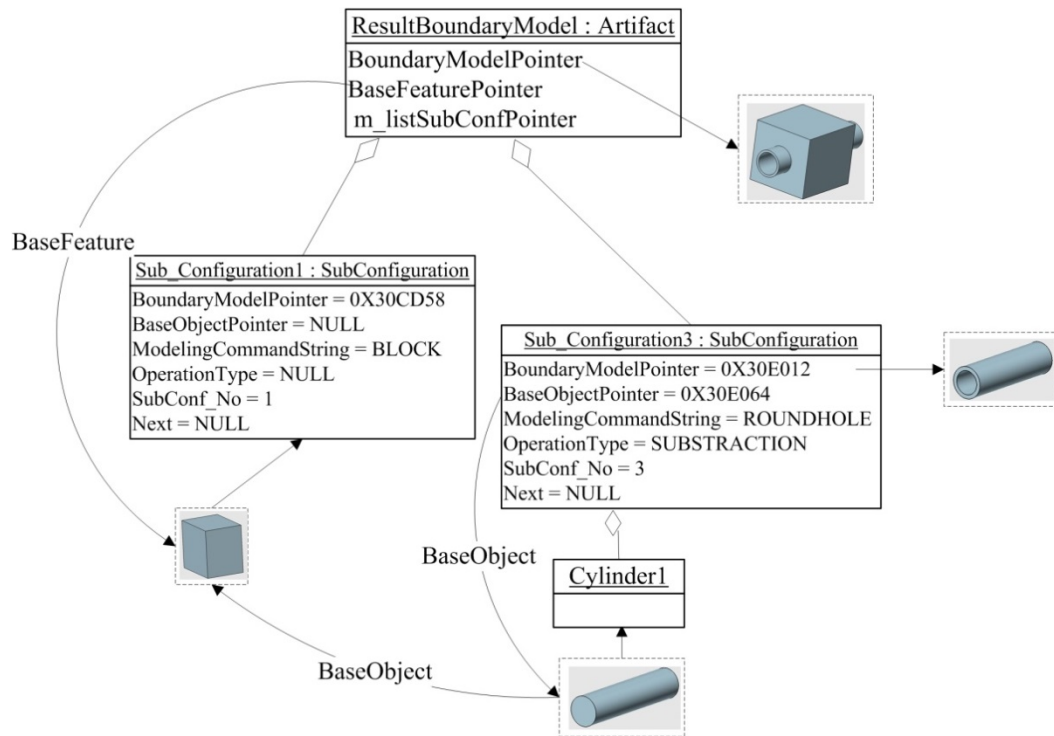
ResultBoundaryModel : Artifact

BoundaryModelPointer
BaseFeaturePointer
m_listSubConfPointer

BaseFeature

Sub_Configuration1 : SubConfiguration

BoundaryModelPointer = 0X30CD58
BaseObjectPointer = NULL
ModelingCommandString = BLOCK
OperationType = NULL
SubConf_No = 1
Next = NULL

Sub_Configuration3 : SubConfiguration

BoundaryModelPointer = 0X30E012
BaseObjectPointer = 0X30E064
ModelingCommandString = ROUNDHOLE
OperationType = SUBSTRACTION
SubConf_No = 3
Next = NULL

BaseObject

Cylinder1

BaseObject